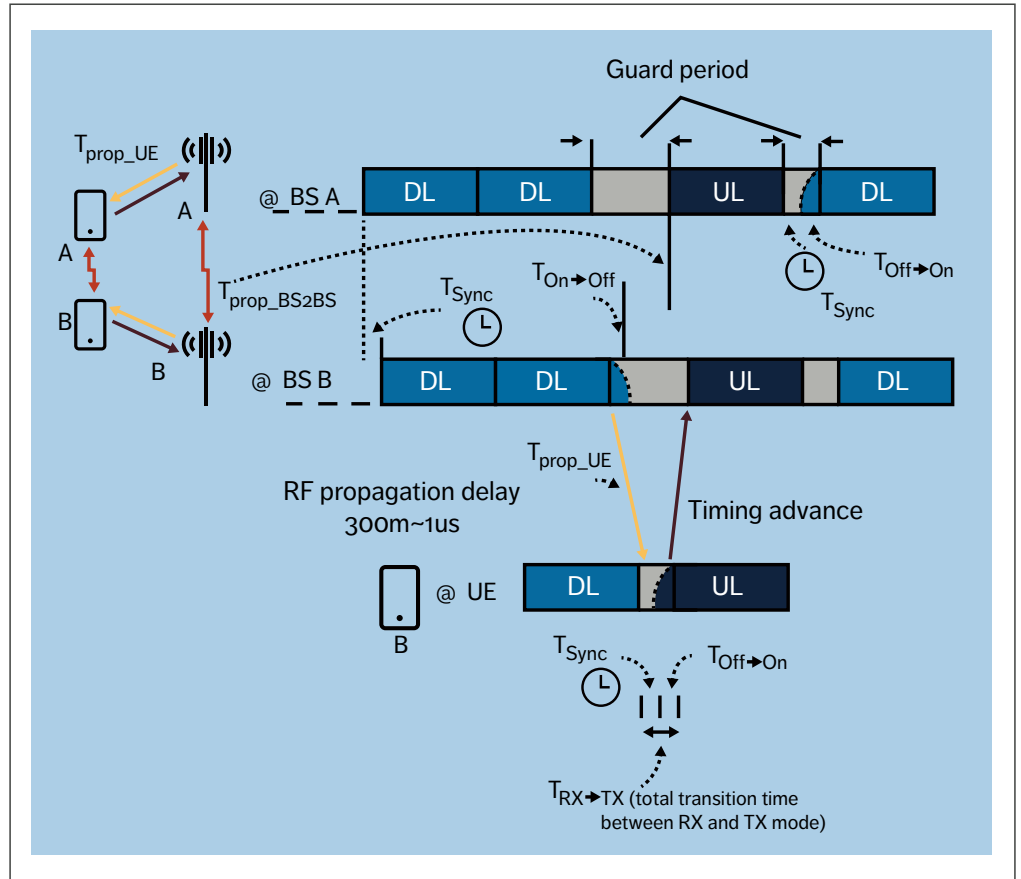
Guard period

$T_{prop\_UE}$

A

A

B

B

$T_{prop\_BS2BS}$

@_BS A

DL DL UL DL

$T_{Off \rightarrow On}$

$T_{Sync}$

$T_{Sync}$

$T_{On \rightarrow Off}$

@ BS B

DL DL UL DL

$T_{prop\_UE}$

RF propagation delay 300m~1us

Timing advance

@ UE

DL UL

B

$T_{Sync}$

$T_{Off \rightarrow On}$

$T_{RX \rightarrow TX}$ (total transition time between RX and TX mode)